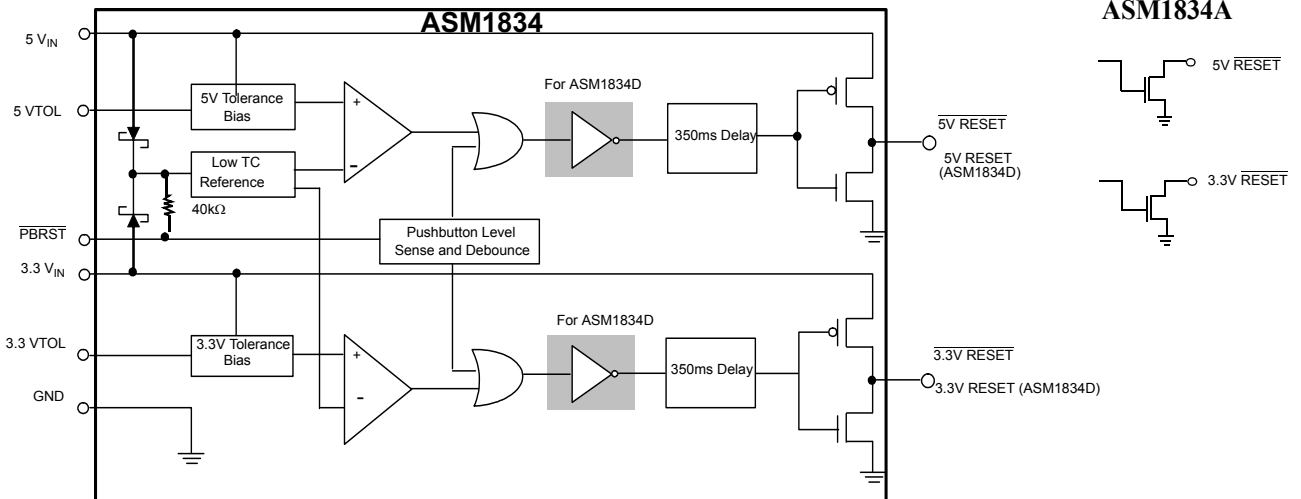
ASM1834

ASM1834A

5 $V_{IN}$

5 VTOL

$\overline{PBRST}$

3.3 $V_{IN}$

3.3 VTOL

GND

5V Tolerance Bias

Low TC Reference

40kΩ

+

-

For ASM1834D

350ms Delay

$\overline{5V\ RESET}$

5V RESET (ASM1834D)

Pushbutton Level Sense and Debounce

3.3V Tolerance Bias

+

-

For ASM1834D

350ms Delay

$\overline{3.3V\ RESET}$

3.3V RESET (ASM1834D)

5V $\overline{RESET}$

3.3V $\overline{RESET}$